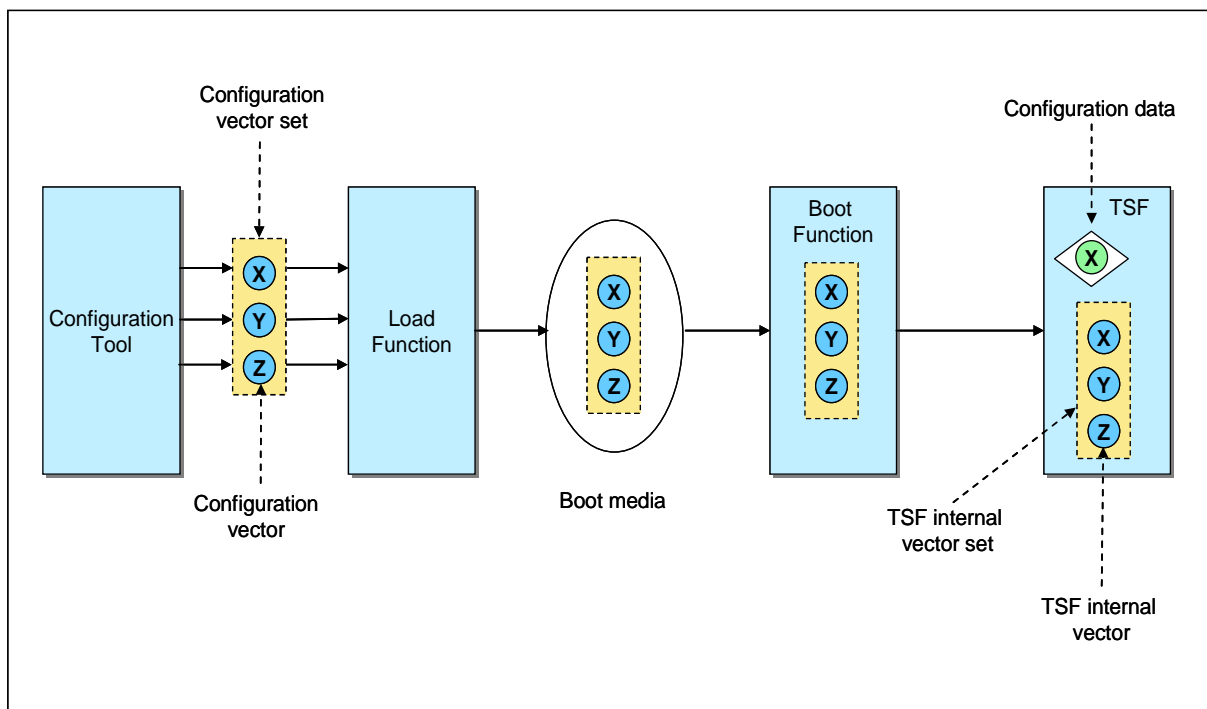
Configuration vector set

Configuration Tool

X
Y
Z

Configuration vector

Load Function

X
Y
Z

Boot media

Boot Function

X
Y
Z

Configuration data

TSF

X

X
Y
Z

TSF internal vector set

TSF internal vector